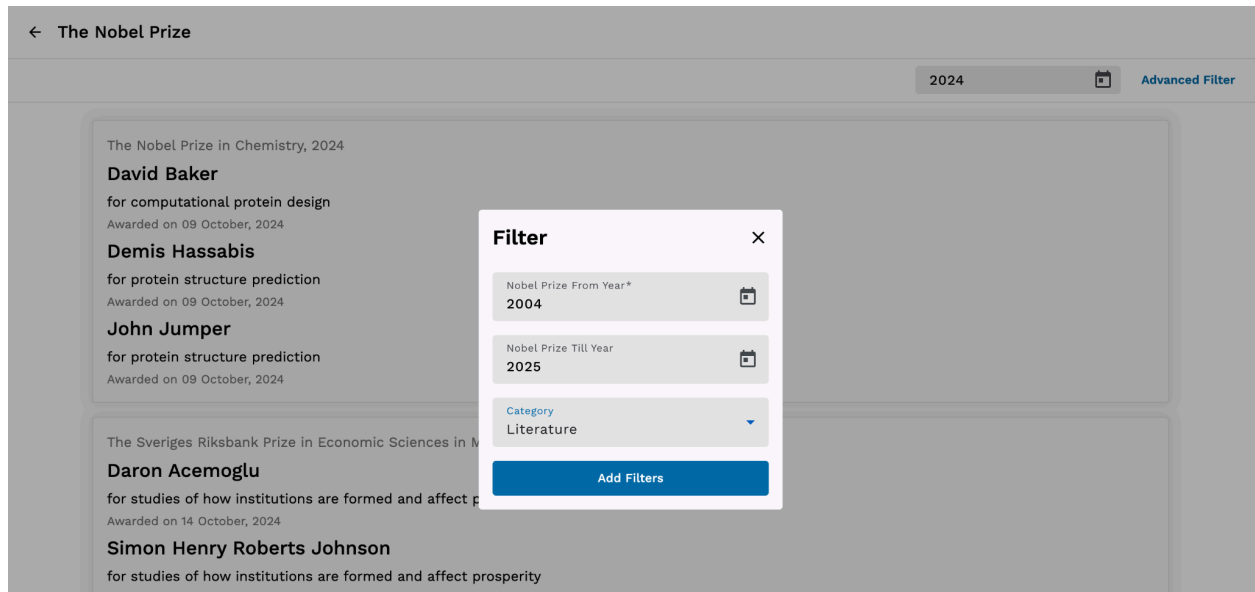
← The Nobel Prize

2024

Advanced Filter

The Nobel Prize in Chemistry, 2024

David Baker

for computational protein design

Awarded on 09 October, 2024

Demis Hassabis

for protein structure prediction

Awarded on 09 October, 2024

John Jumper

for protein structure prediction

Awarded on 09 October, 2024

The Sveriges Riksbank Prize in Economic Sciences in M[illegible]

Daron Acemoglu

for studies of how institutions are formed and affect p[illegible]

Awarded on 14 October, 2024

Simon Henry Roberts Johnson

for studies of how institutions are formed and affect prosperity

Filter

×

Nobel Prize From Year*

2004

Nobel Prize Till Year

2025

Category

Literature

Add Filters